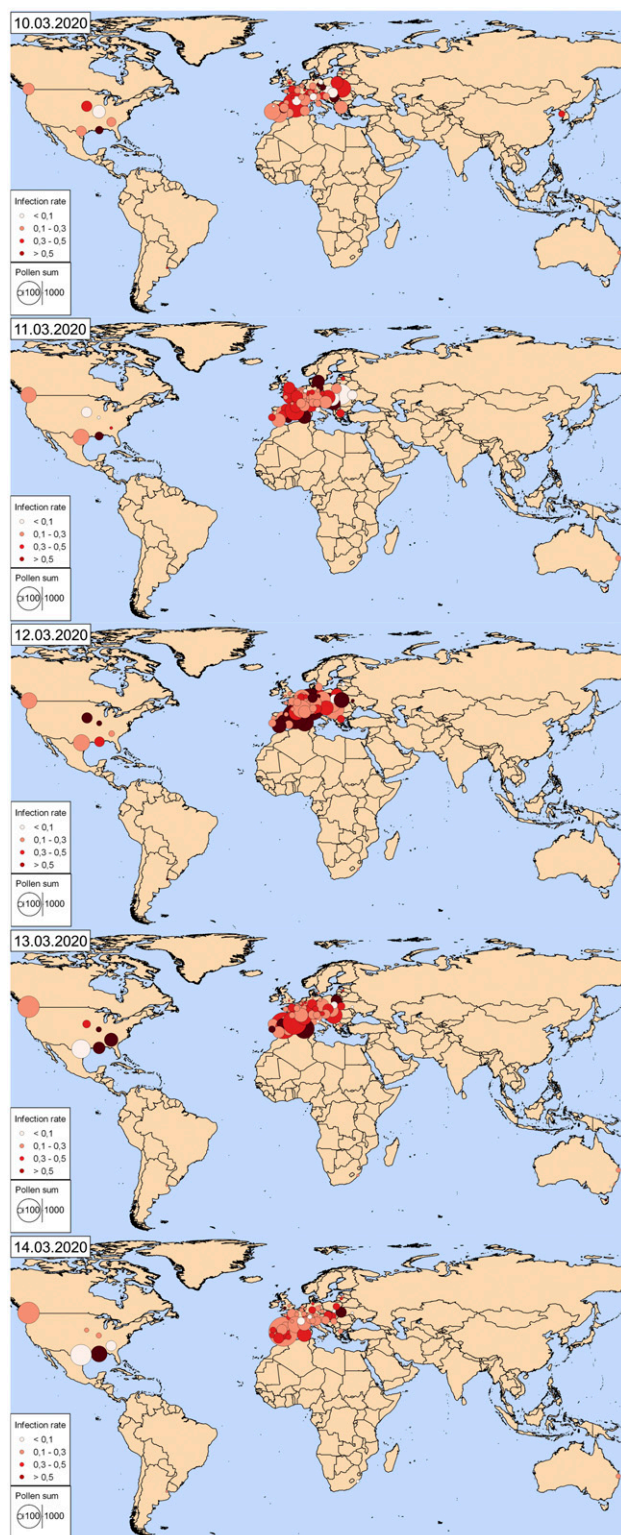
10.03.2020

Infection rate
< 0,1
0,1 - 0,3
0,3 - 0,5
> 0,5

Pollen sum
100 1000

11.03.2020

Infection rate
< 0,1
0,1 - 0,3
0,3 - 0,5
> 0,5

Pollen sum
100 1000

12.03.2020

Infection rate
< 0,1
0,1 - 0,3
0,3 - 0,5
> 0,5

Pollen sum
100 1000

13.03.2020

Infection rate
< 0,1
0,1 - 0,3
0,3 - 0,5
> 0,5

Pollen sum
100 1000

14.03.2020

Infection rate
< 0,1
0,1 - 0,3
0,3 - 0,5
> 0,5

Pollen sum
100 1000